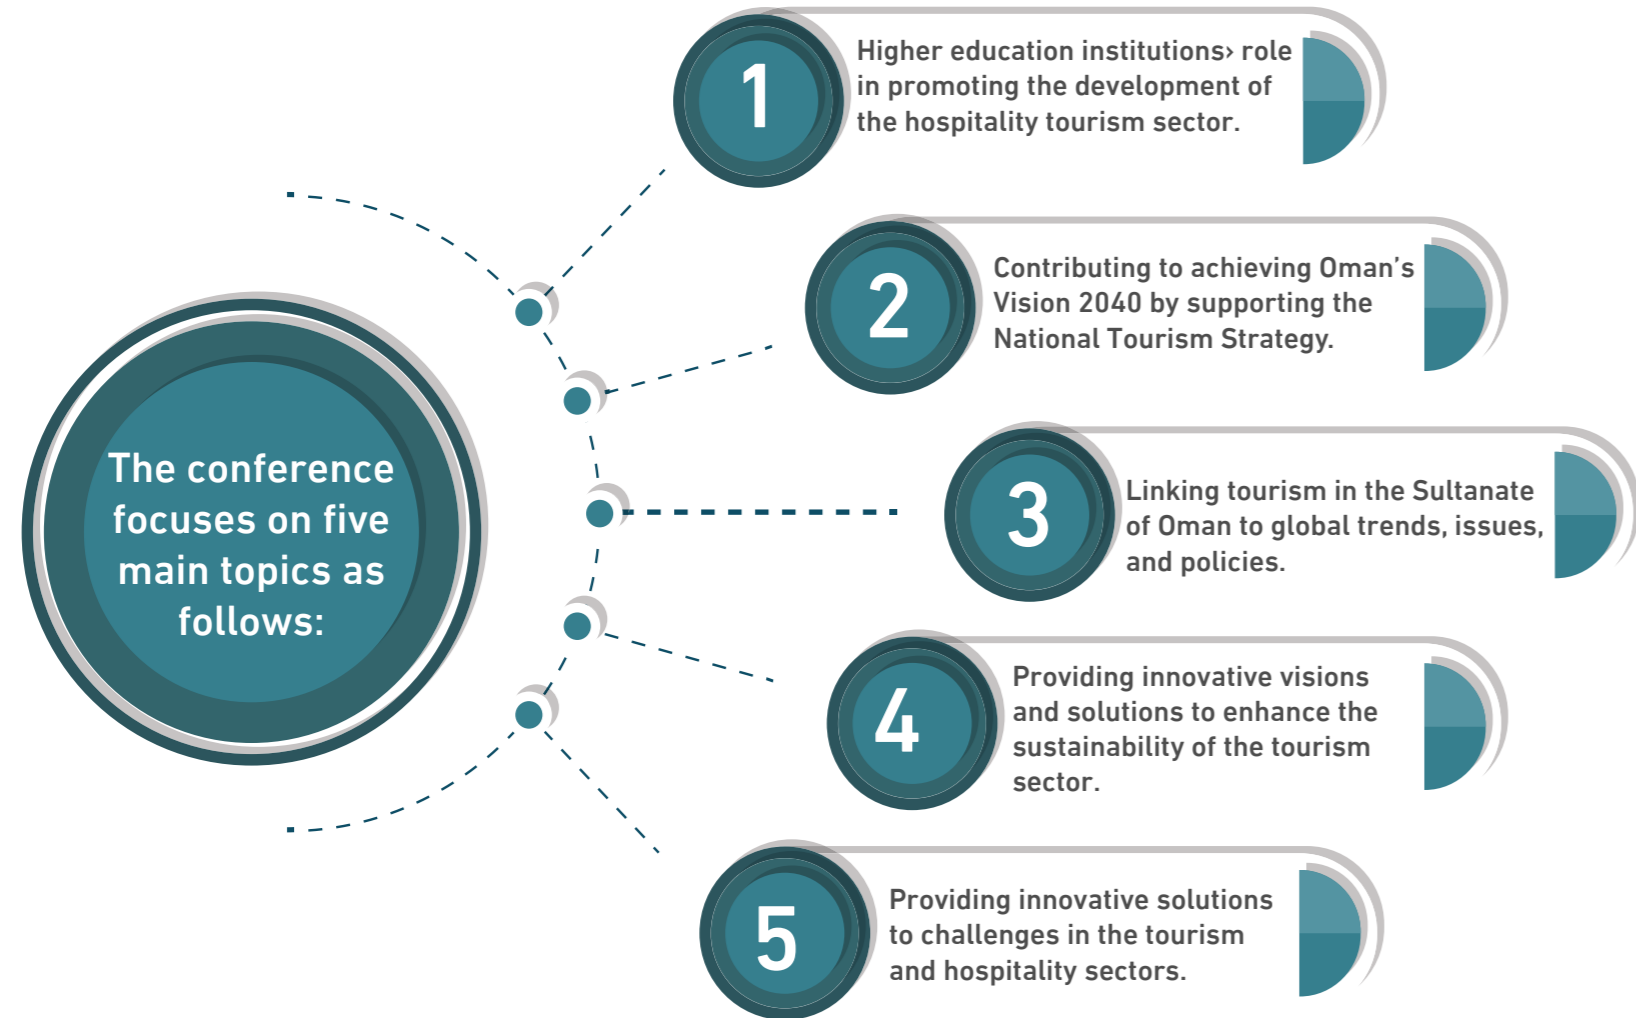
The conference focuses on five main topics as follows:

1

Higher education institutions› role in promoting the development of the hospitality tourism sector.

2

Contributing to achieving Oman's Vision 2040 by supporting the National Tourism Strategy.

3

Linking tourism in the Sultanate of Oman to global trends, issues, and policies.

4

Providing innovative visions and solutions to enhance the sustainability of the tourism sector.

5

Providing innovative solutions to challenges in the tourism and hospitality sectors.